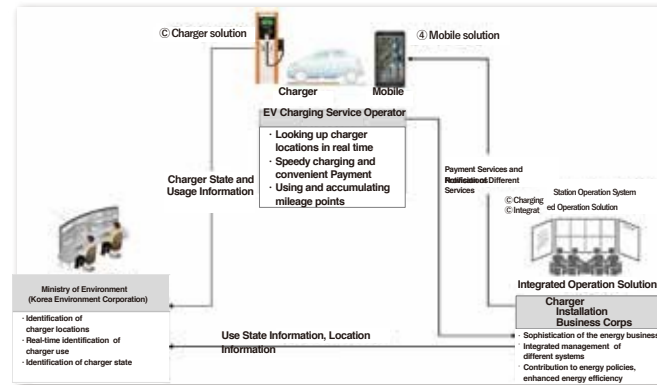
Ⓒ Charger solution

④ Mobile solution

Charger

Mobile

EV Charging Service Operator

· Looking up charger locations in real time
· Speedy charging and convenient Payment
· Using and accumulating mileage points

Charger State and Usage Information

Payment Services and Notifications Different Services

Ⓒ Charging Station Operation System
Ⓒ Integrated Operation Solution

Integrated Operation Solution

Ministry of Environment (Korea Environment Corporation)

· Identification of charger locations
· Real-time identification of charger use
· Identification of charger state

Use State Information, Location Information

Charger Installation Business Corps

· Sophistication of the energy business
· Integrated management of different systems
· Contribution to energy policies, enhanced energy efficiency